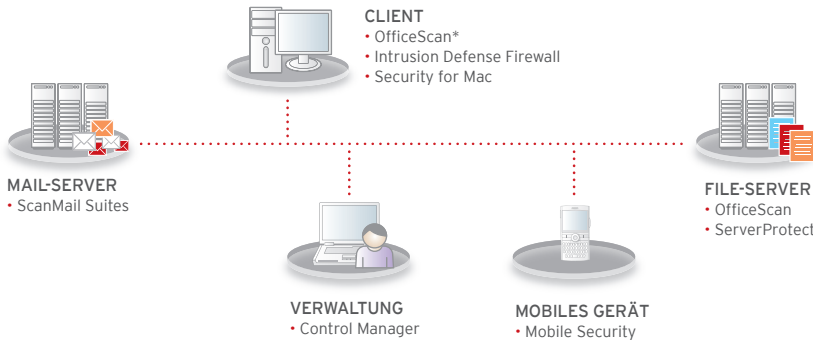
CLIENT
• OfficeScan*
• Intrusion Defense Firewall
• Security for Mac

MAIL-SERVER
• ScanMail Suites

FILE-SERVER
• OfficeScan
• ServerProtect

VERWALTUNG
• Control Manager

MOBILES GERÄT
• Mobile Security